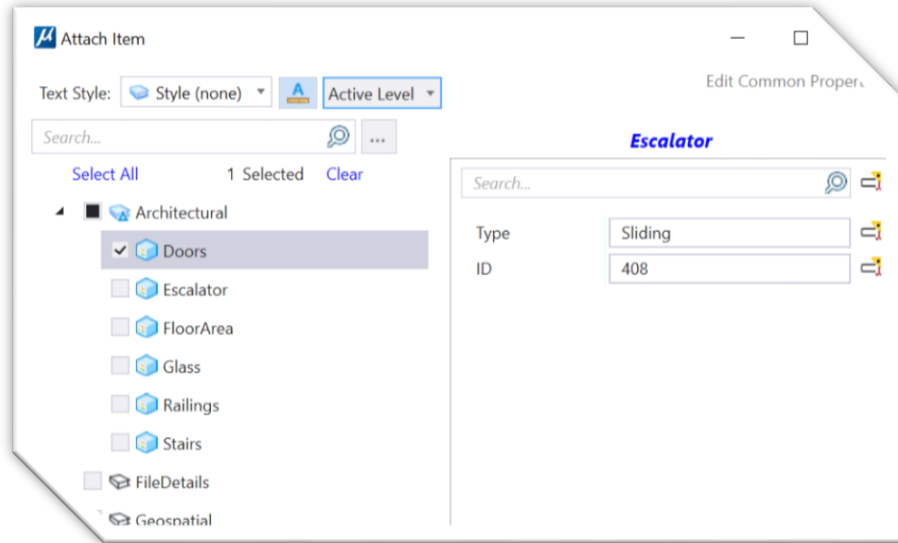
Attach Item

Text Style: Style (none) Active Level

Edit Common Propert

Search...

Select All 1 Selected Clear

Architectural

Doors

Escalator

FloorArea

Glass

Railings

Stairs

FileDetails

Geospatial

Escalator

Search...

| Type | Sliding |
|---|---|
| ID | 408 |